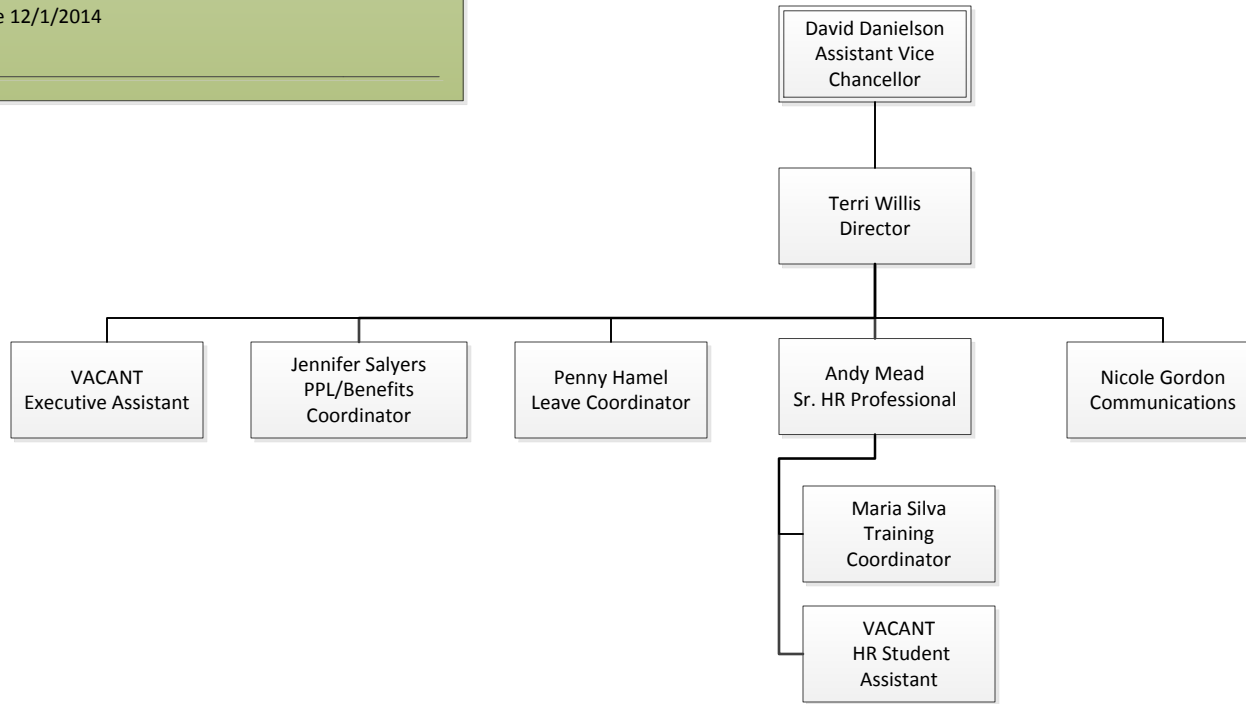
e 12/1/2014

David Danielson
Assistant Vice Chancellor

Terri Willis
Director

VACANT
Executive Assistant

Jennifer Salyers
PPL/Benefits Coordinator

Penny Hamel
Leave Coordinator

Andy Mead
Sr. HR Professional

Nicole Gordon
Communications

Maria Silva
Training Coordinator

VACANT
HR Student Assistant